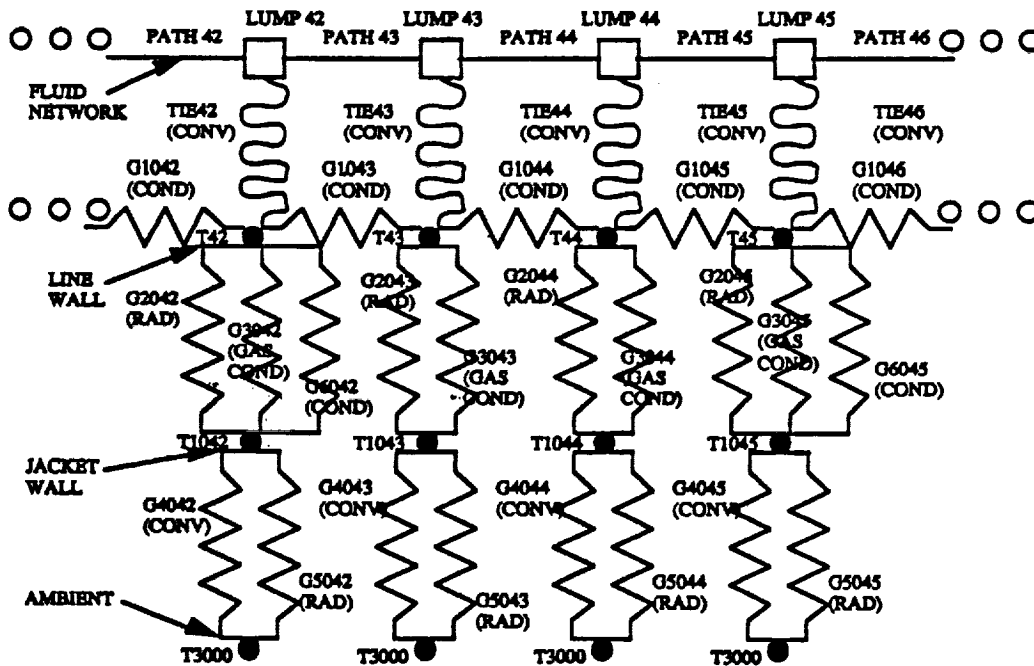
LUMP 42 LUMP 43 LUMP 44 LUMP 45

PATH 42 PATH 43 PATH 44 PATH 45 PATH 46

FLUID NETWORK

TIE42 (CONV) TIE43 (CONV) TIE44 (CONV) TIE45 (CONV) TIE46 (CONV)

G1042 (COND) G1043 (COND) G1044 (COND) G1045 (COND) G1046 (COND)

T42 T43 T44 T45

LINE WALL

G2042 (RAD) G3042 (GAS COND) G6042 (COND)

G2043 (RAD) G3043 (GAS COND)

G2044 (RAD) G3044 (GAS COND)

G2045 (RAD) G3045 (GAS COND) G6045 (COND)

T1042 T1043 T1044 T1045

JACKET WALL

G4042 (CONV) G5042 (RAD)

G4043 (CONV) G5043 (RAD)

G4044 (CONV) G5044 (RAD)

G4045 (CONV) G5045 (RAD)

AMBIENT

T3000 T3000 T3000 T3000